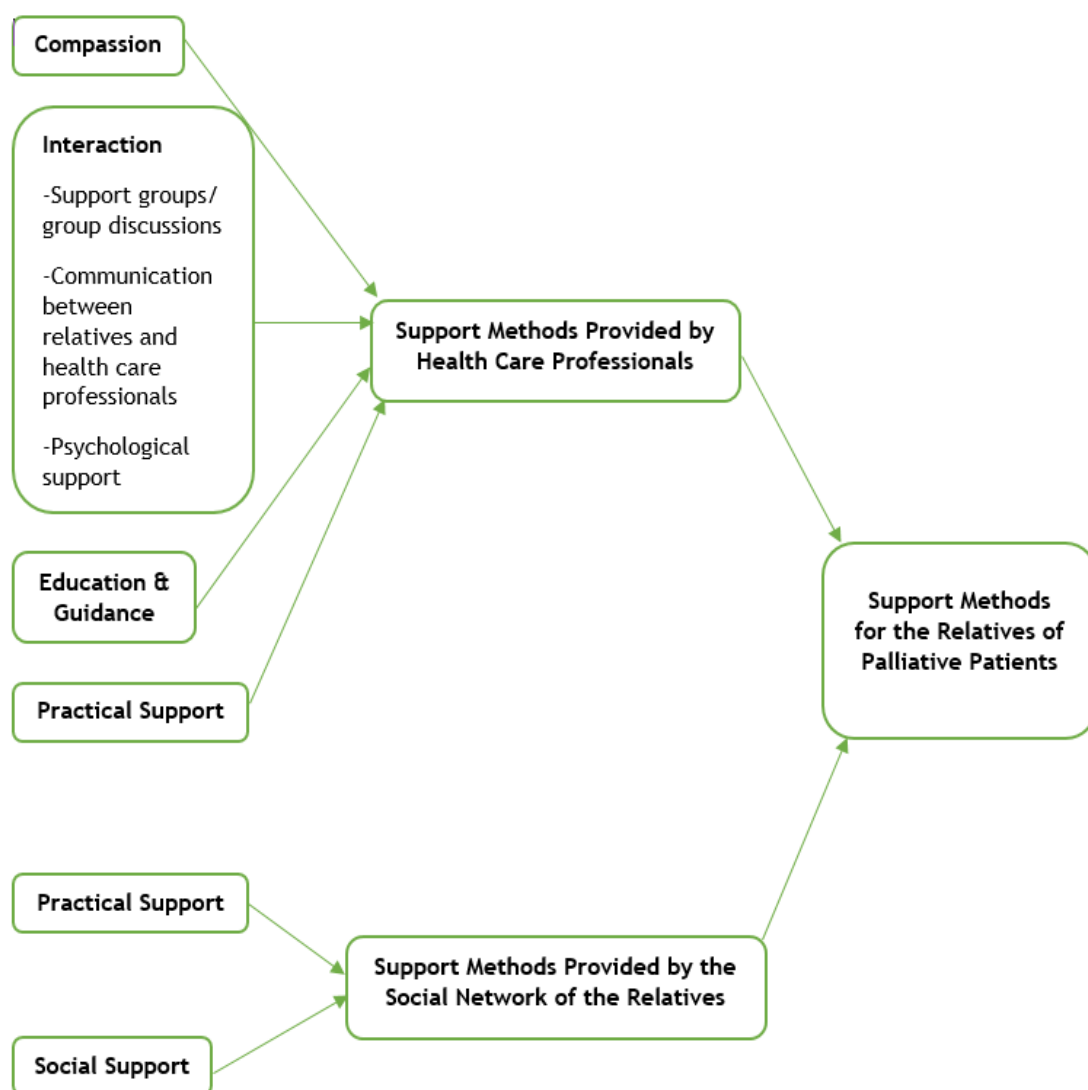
Compassion

Interaction

-Support groups/ group discussions

-Communication between relatives and health care professionals

-Psychological support

Education & Guidance

Practical Support

Support Methods Provided by Health Care Professionals

Support Methods for the Relatives of Palliative Patients

Practical Support

Social Support

Support Methods Provided by the Social Network of the Relatives